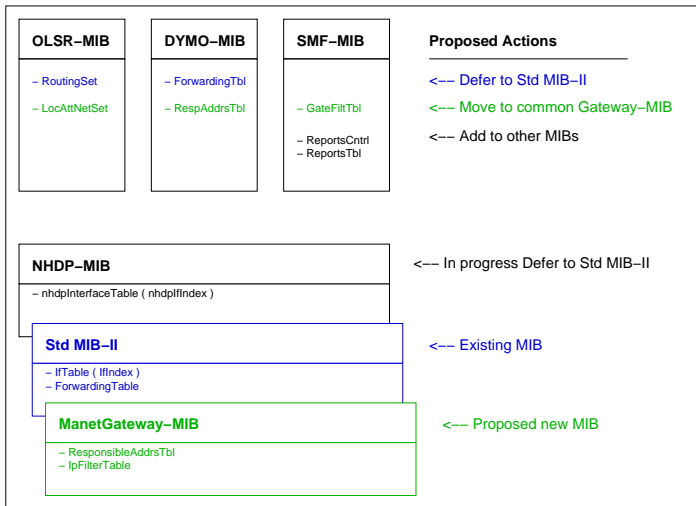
OLSR−MIB

– RoutingSet

– LocAttNetSet

DYMO−MIB

– ForwardingTbl

– RespAddrsTbl

SMF−MIB

– GateFiltTbl

– ReportsCntrl
– ReportsTbl

Proposed Actions

<–– Defer to Std MIB−II

<–– Move to common Gateway−MIB

<–– Add to other MIBs

NHDP−MIB

– nhdpInterfaceTable ( nhdpIfIndex )

<–– In progress Defer to Std MIB−II

Std MIB−II

– IfTable ( IfIndex )
– ForwardingTable

<–– Existing MIB

ManetGateway−MIB

– ResponsibleAddrsTbl
– IpFilterTable

<–– Proposed new MIB